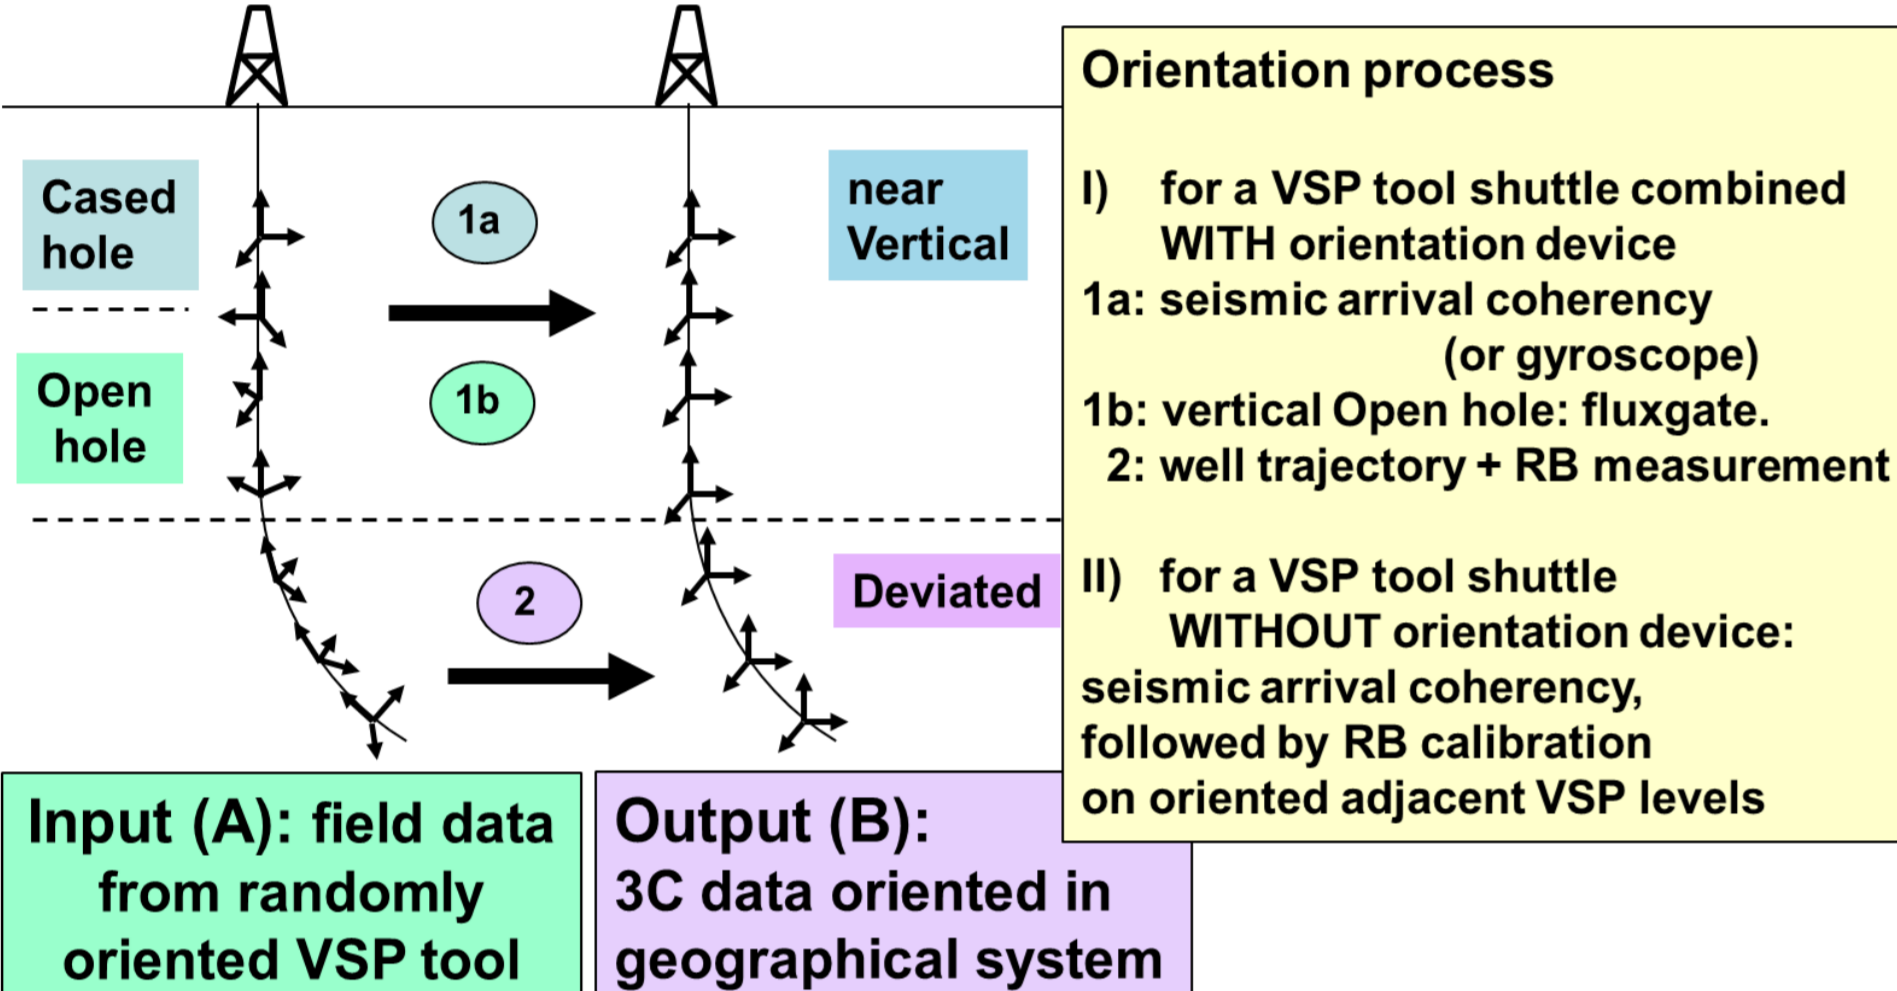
Cased hole

Open hole

1a

1b

2

near Vertical

Deviated

Orientation process

I) for a VSP tool shuttle combined WITH orientation device
1a: seismic arrival coherency (or gyroscope)
1b: vertical Open hole: fluxgate.
2: well trajectory + RB measurement

II) for a VSP tool shuttle WITHOUT orientation device:
seismic arrival coherency,
followed by RB calibration
on oriented adjacent VSP levels

Input (A): field data from randomly oriented VSP tool

Output (B):
3C data oriented in geographical system